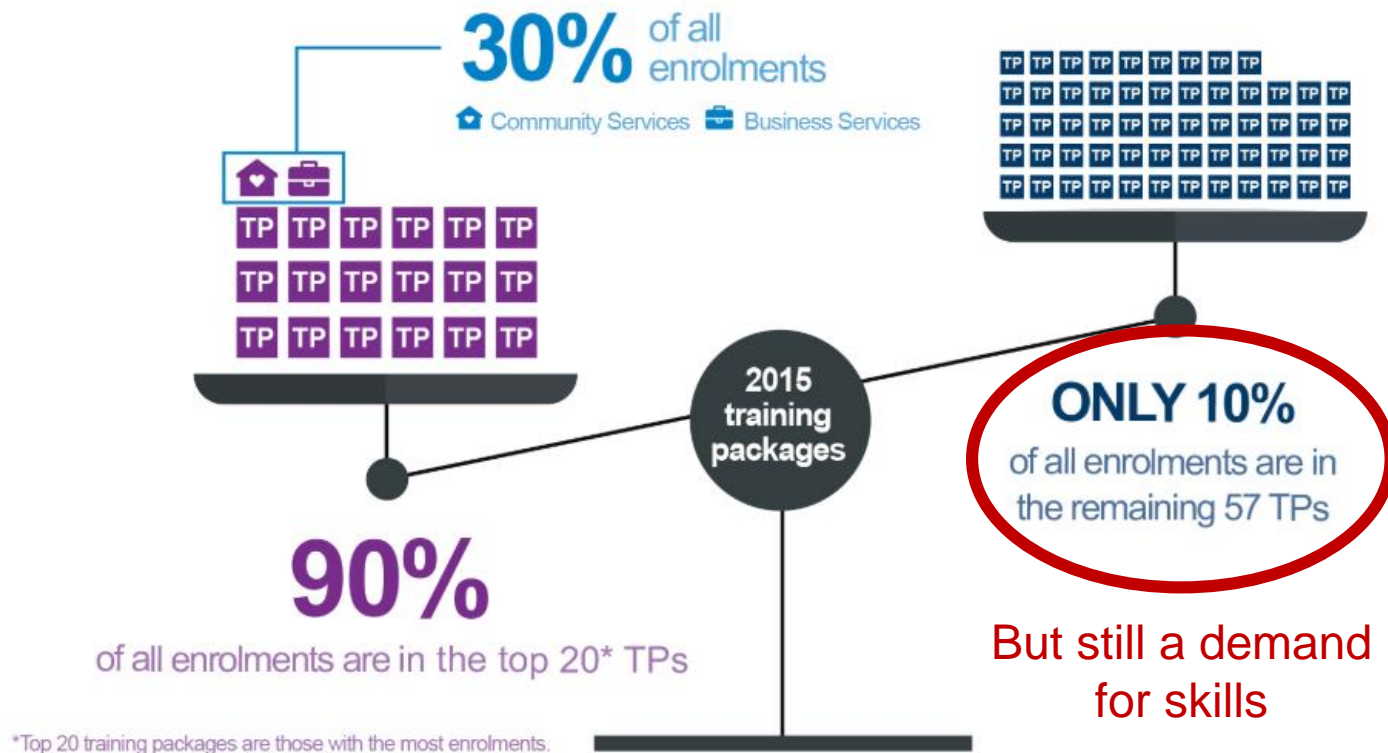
30% of all enrolments

Community Services Business Services

TP TP TP TP TP TP
TP TP TP TP TP TP
TP TP TP TP TP TP

TP TP TP TP TP TP TP TP TP
TP TP TP TP TP TP TP TP TP TP TP TP
TP TP TP TP TP TP TP TP TP TP TP TP
TP TP TP TP TP TP TP TP TP TP TP TP
TP TP TP TP TP TP TP TP TP TP TP TP

2015 training packages

ONLY 10%
of all enrolments are in the remaining 57 TPs

90%
of all enrolments are in the top 20* TPs

But still a demand for skills

*Top 20 training packages are those with the most enrolments.